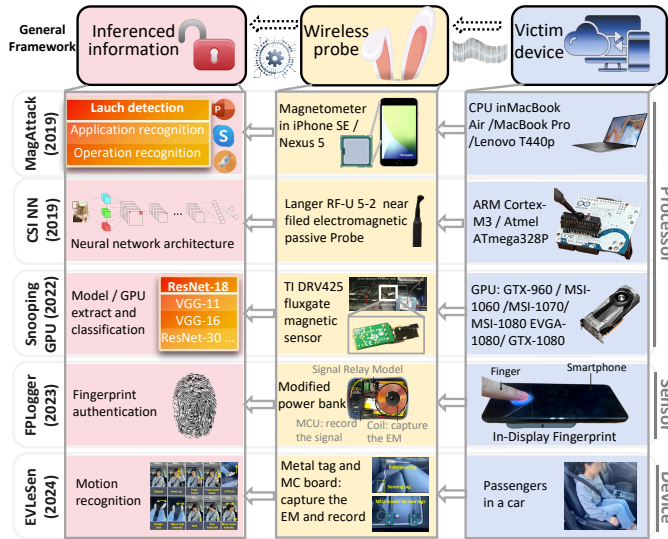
General Framework

Inferenced information

Wireless probe

Victim device

MagAttack (2019)

Lauch detection

Application recognition

Operation recognition

Magnetometer in iPhone SE / Nexus 5

CPU inMacBook Air /MacBook Pro /Lenovo T440p

CSI NN (2019)

Neural network architecture

Langer RF-U 5-2 near filed electromagnetic passive Probe

ARM Cortex-M3 / Atmel ATmega328P

Processor

Snooping GPU (2022)

Model / GPU extract and classification

ResNet-18

VGG-11

VGG-16

ResNet-30 ...

TI DRV425 fluxgate magnetic sensor

GPU: GTX-960 / MSI-1060 /MSI-1070/ MSI-1080 EVGA-1080/ GTX-1080

FPLogger (2023)

Fingerprint authentication

Signal Relay Model

Modified power bank

MCU: record the signal

Coil: capture the EM

Finger

Smartphone

In-Display Fingerprint

Sensor

EVLeSen (2024)

Motion recognition

Metal tag and MC board: capture the EM and record

Passengers in a car

Device